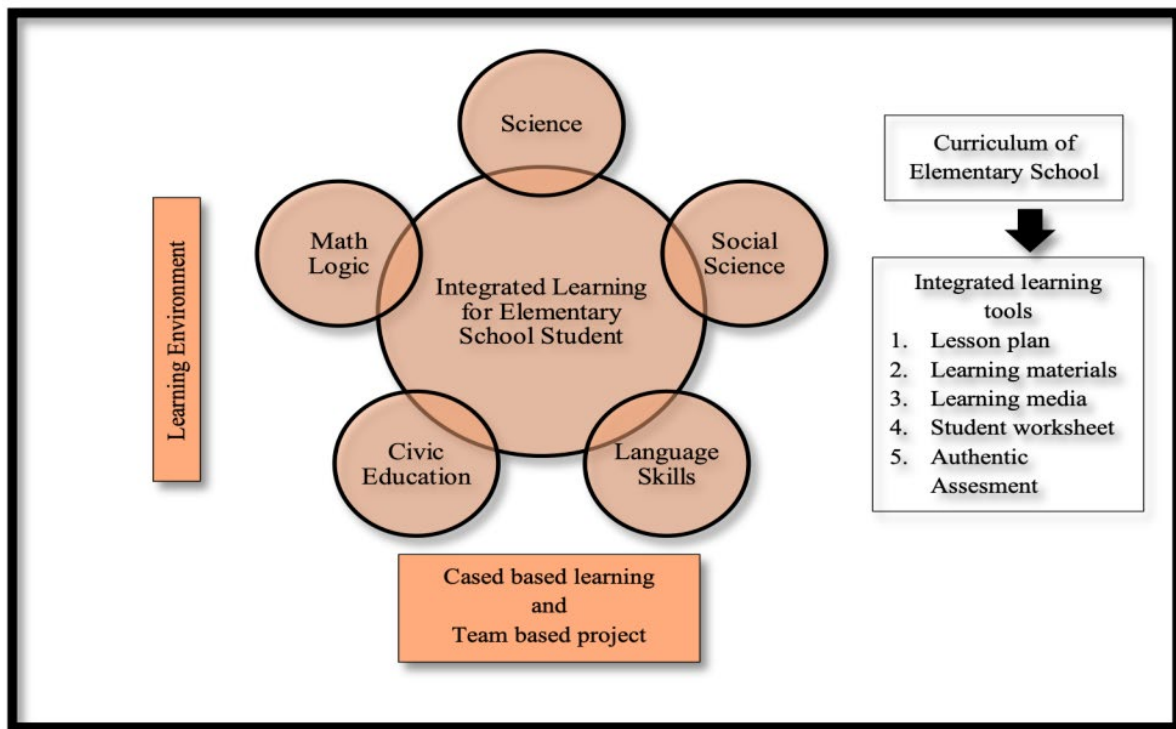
Learning Environment

Science

Math Logic

Integrated Learning for Elementary School Student

Social Science

Civic Education

Language Skills

Cased based learning and Team based project

Curriculum of Elementary School

Integrated learning tools
1. Lesson plan
2. Learning materials
3. Learning media
4. Student worksheet
5. Authentic Assesment